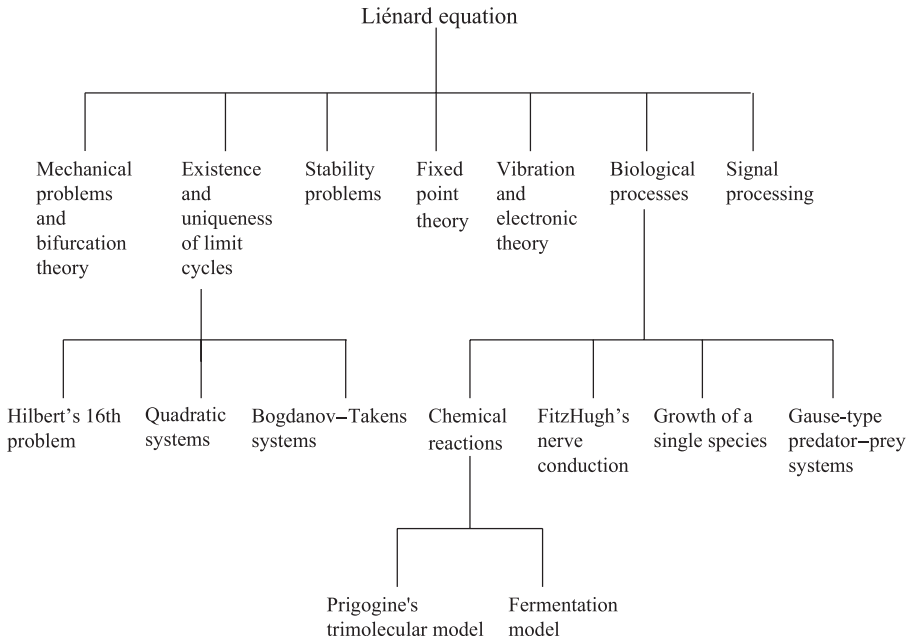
Liénard equation

Mechanical problems and bifurcation theory

Existence and uniqueness of limit cycles

Stability problems

Fixed point theory

Vibration and electronic theory

Biological processes

Signal processing

Hilbert's 16th problem

Quadratic systems

Bogdanov–Takens systems

Chemical reactions

FitzHugh's nerve conduction

Growth of a single species

Gause-type predator–prey systems

Prigogine's trimolecular model

Fermentation model